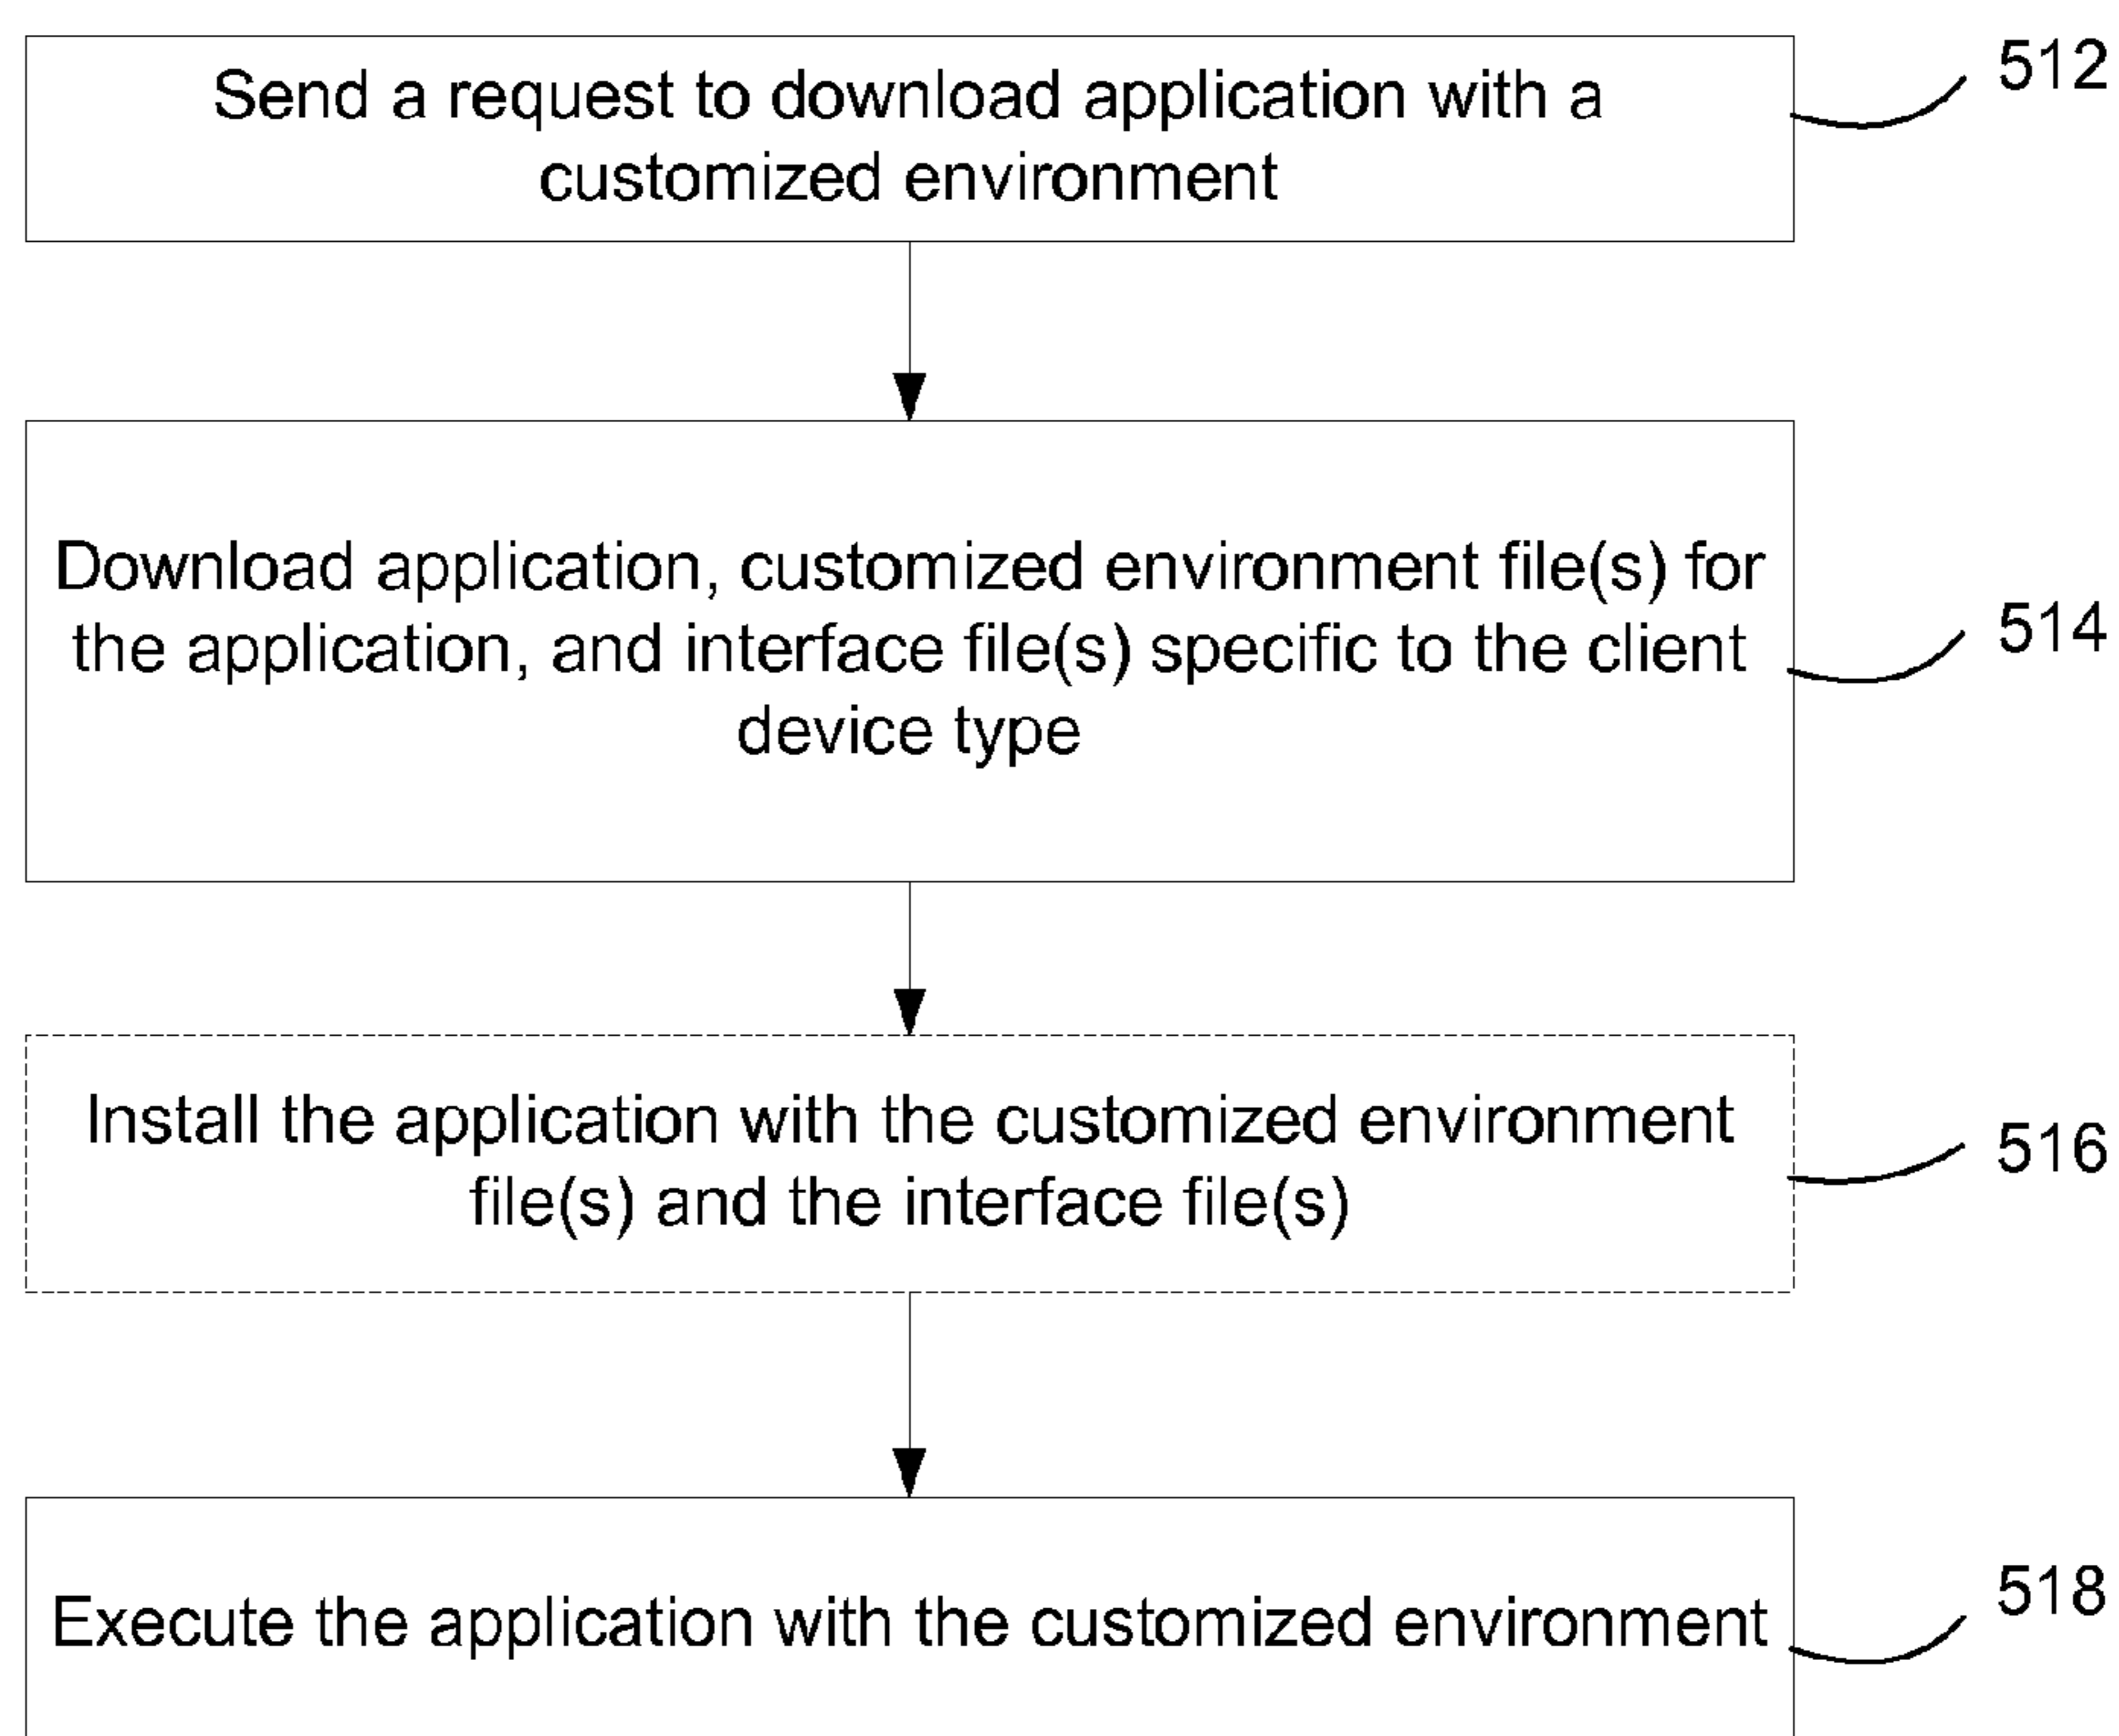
Send a request to download application with a customized environment

512

Download application, customized environment file(s) for the application, and interface file(s) specific to the client device type

514

Install the application with the customized environment file(s) and the interface file(s)

516

Execute the application with the customized environment

518